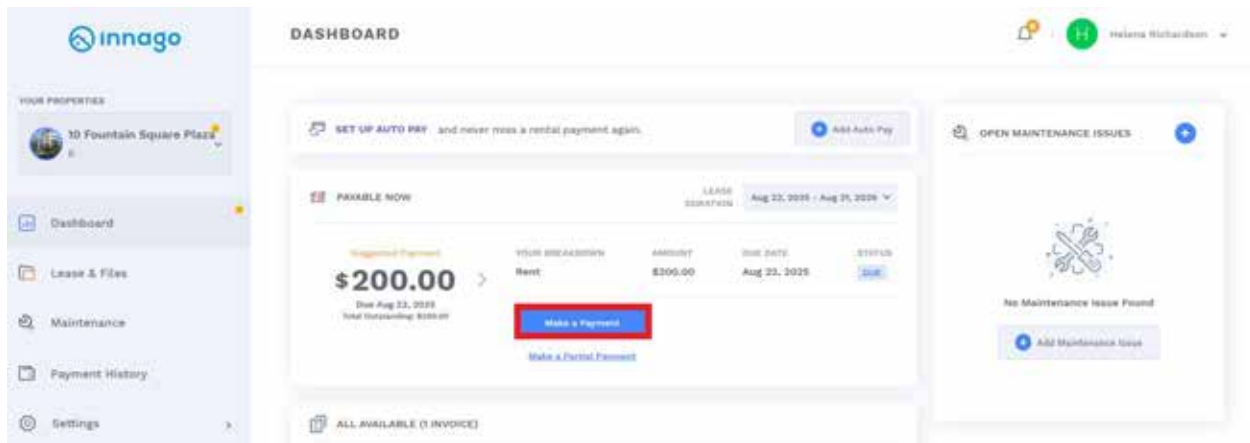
innago

DASHBOARD

H Helena Richardson

YOUR PROPERTIES

10 Fountain Square Plaza

Dashboard

Lease & Files

Maintenance

Payment History

Settings

SET UP AUTO PAY and never miss a rental payment again.

Add Auto Pay

PAYABLE NOW

LEASE DURATION Aug 22, 2025 - Aug 21, 2026

Suggested Payment

$200.00

Due Aug 22, 2025

Total Outstanding: $200.00

| YOUR BREAKDOWN | AMOUNT | DUE DATE | STATUS |
|---|---|---|---|
| Rent | $200.00 | Aug 22, 2025 | DUE |

Make a Payment

Make a Partial Payment

ALL AVAILABLE (1 INVOICE)

OPEN MAINTENANCE ISSUES

No Maintenance Issue Found

Add Maintenance Issue